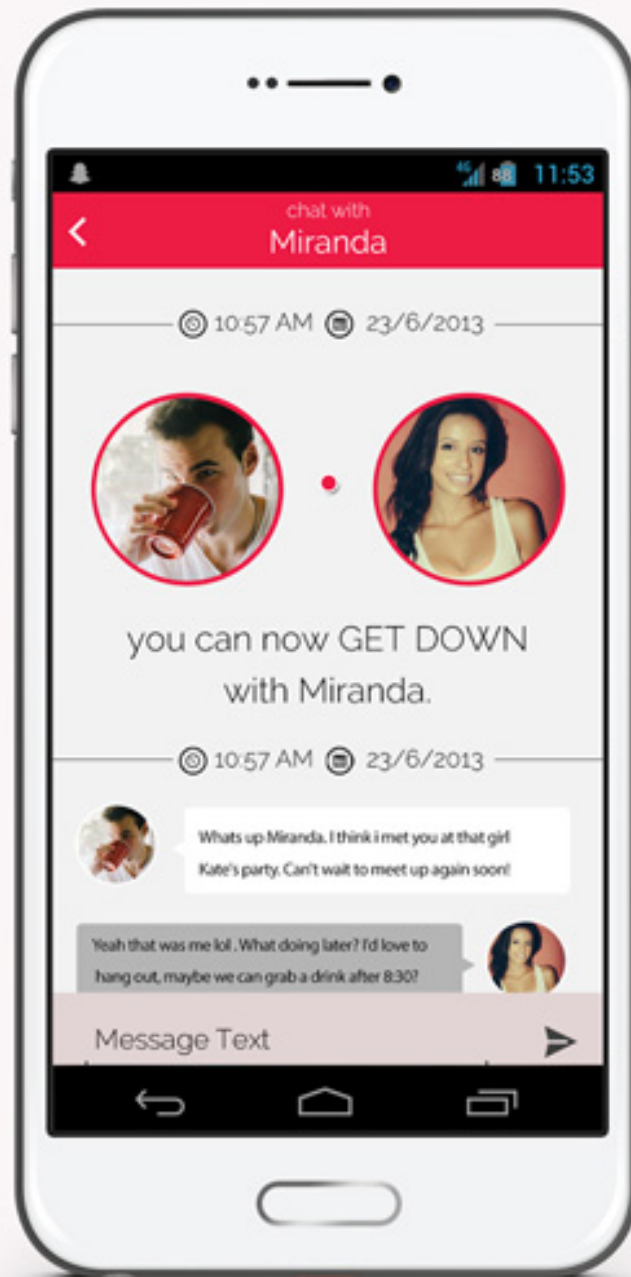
4G 88 11:53

chat with
Miranda

10:57 AM 23/6/2013

you can now GET DOWN with Miranda.

10:57 AM 23/6/2013

Whats up Miranda. I think i met you at that girl Kate's party. Can't wait to meet up again soon!

Yeah that was me lol . What doing later? I'd love to hang out, maybe we can grab a drink after 8:30?

Message Text